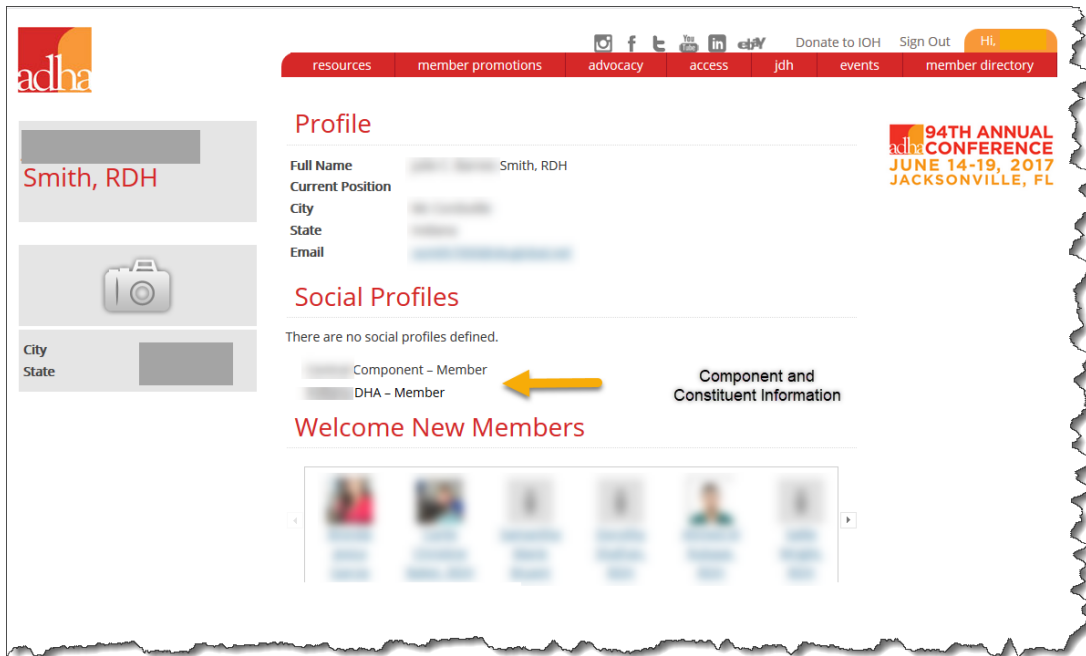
adha

Donate to IOH Sign Out Hi, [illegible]

resources member promotions advocacy access jdh events member directory

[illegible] Smith, RDH

City
State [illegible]

Profile

Full Name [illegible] Smith, RDH
Current Position
City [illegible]
State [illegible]
Email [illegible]

Social Profiles

There are no social profiles defined.

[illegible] Component – Member
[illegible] DHA – Member

Component and Constituent Information

Welcome New Members

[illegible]

adha 94TH ANNUAL CONFERENCE
JUNE 14-19, 2017
JACKSONVILLE, FL